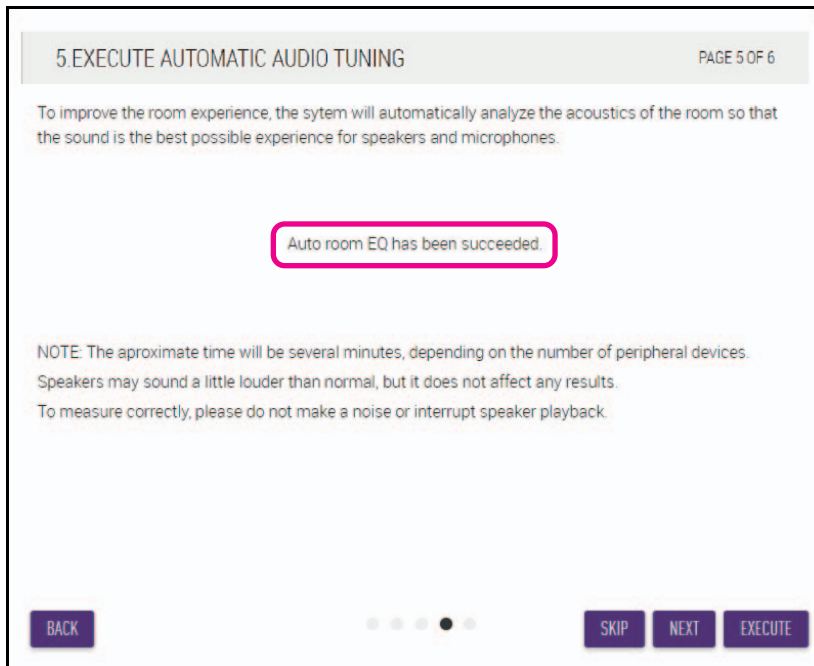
5.EXECUTE AUTOMATIC AUDIO TUNING

PAGE 5 OF 6

To improve the room experience, the sytem will automatically analyze the acoustics of the room so that the sound is the best possible experience for speakers and microphones.

Auto room EQ has been succeeded.

NOTE: The aproximate time will be several minutes, depending on the number of peripheral devices.
Speakers may sound a little louder than normal, but it does not affect any results.
To measure correctly, please do not make a noise or interrupt speaker playback.

BACK

SKIP

NEXT

EXECUTE